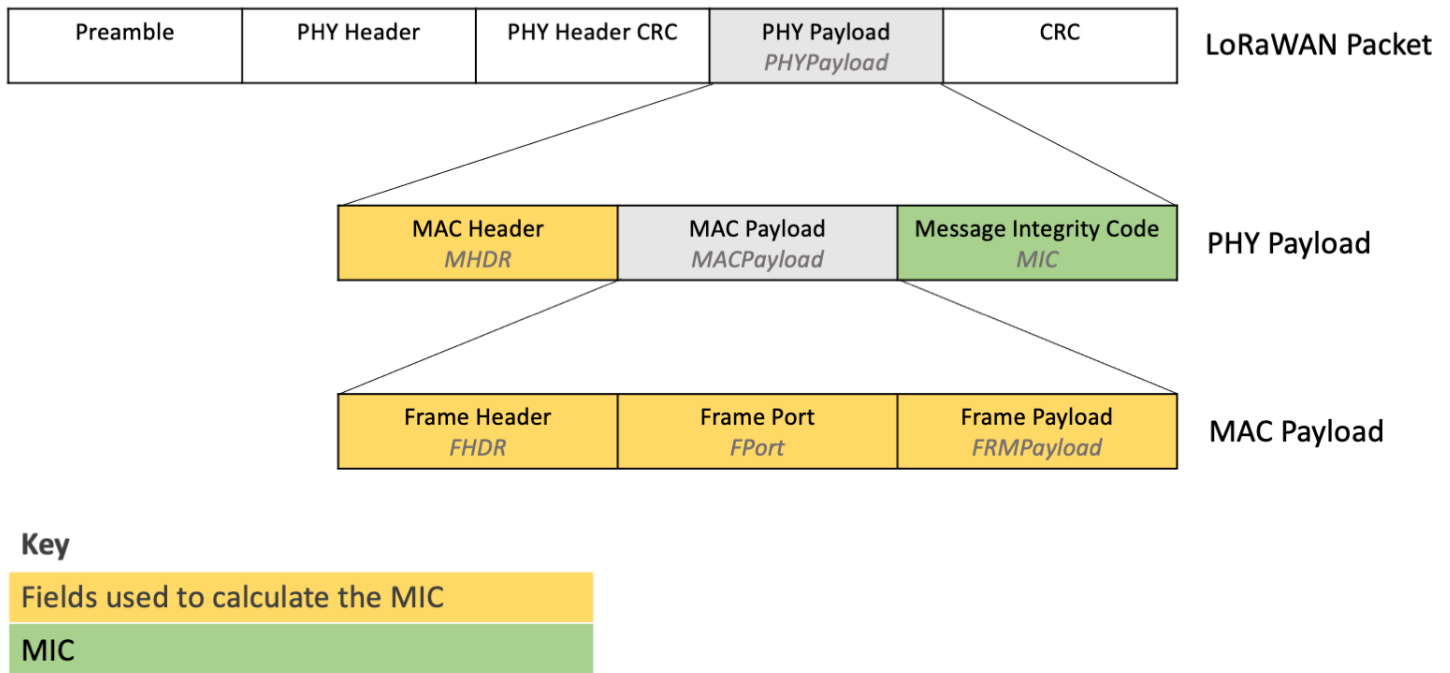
| Preamble | PHY Header | PHY Header CRC | PHY Payload *PHYPayload* | CRC |
|---|---|---|---|---|

LoRaWAN Packet

| MAC Header *MHDR* | MAC Payload *MACPayload* | Message Integrity Code *MIC* |
|---|---|---|

PHY Payload

| Frame Header *FHDR* | Frame Port *FPort* | Frame Payload *FRMPayload* |
|---|---|---|

MAC Payload

Key

Fields used to calculate the MIC

MIC